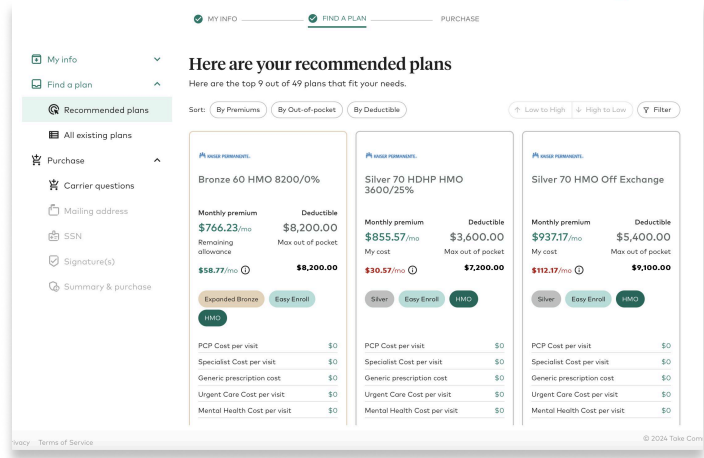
MY INFO
FIND A PLAN
PURCHASE

My info
Find a plan
Recommended plans
All existing plans
Purchase
Carrier questions
Mailing address
SSN
Signature(s)
Summary & purchase

Here are your recommended plans

Here are the top 9 out of 49 plans that fit your needs.

Sort: By Premiums By Out-of-pocket By Deductible
↑ Low to High ↓ High to Low Filter

KAISER PERMANENTE.
Bronze 60 HMO 8200/0%
Monthly premium Deductible
$766.23/mo $8,200.00
Remaining allowance Max out of pocket
$58.77/mo $8,200.00
Expanded Bronze Easy Enroll HMO
PCP Cost per visit $0
Specialist Cost per visit $0
Generic prescription cost $0
Urgent Care Cost per visit $0
Mental Health Cost per visit $0

KAISER PERMANENTE.
Silver 70 HDHP HMO 3600/25%
Monthly premium Deductible
$855.57/mo $3,600.00
My cost Max out of pocket
$30.57/mo $7,200.00
Silver Easy Enroll HMO
PCP Cost per visit $0
Specialist Cost per visit $0
Generic prescription cost $0
Urgent Care Cost per visit $0
Mental Health Cost per visit $0

KAISER PERMANENTE.
Silver 70 HMO Off Exchange
Monthly premium Deductible
$937.17/mo $5,400.00
My cost Max out of pocket
$112.17/mo $9,100.00
Silver Easy Enroll HMO
PCP Cost per visit $0
Specialist Cost per visit $0
Generic prescription cost $0
Urgent Care Cost per visit $0
Mental Health Cost per visit $0

ivacy Terms of Service
© 2024 Take Com